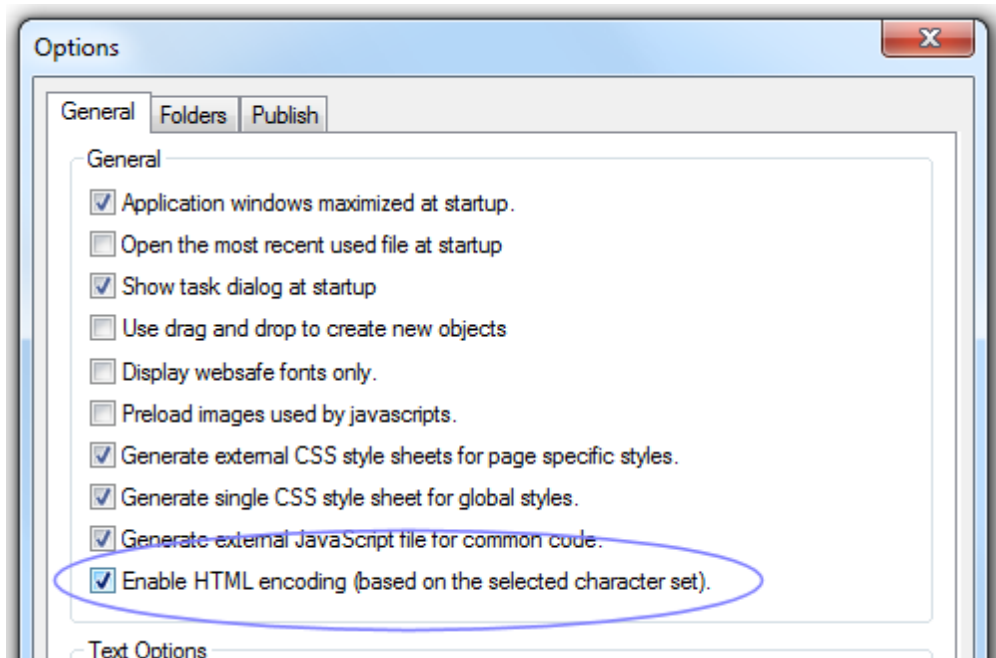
Options

General | Folders | Publish

General

Application windows maximized at startup.

Open the most recent used file at startup

Show task dialog at startup

Use drag and drop to create new objects

Display websafe fonts only.

Preload images used by javascripts.

Generate external CSS style sheets for page specific styles.

Generate single CSS style sheet for global styles.

Generate external JavaScript file for common code.

Enable HTML encoding (based on the selected character set).

Text Options